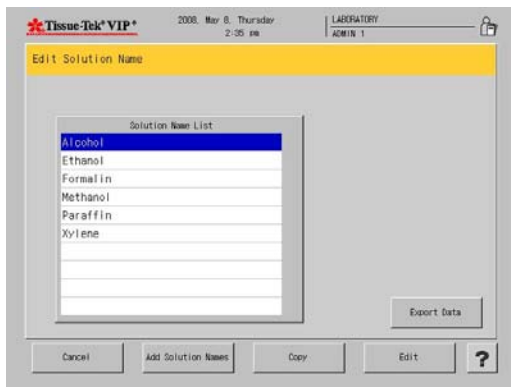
Tissue-Tek VIP®

2008. May 8. Thursday
2:35 pm

LABORATORY
ADMIN 1

Edit Solution Name

Solution Name List

Alcohol
Ethanol
Formalin
Methanol
Paraffin
Xylene

Export Data

Cancel

Add Solution Names

Copy

Edit

?